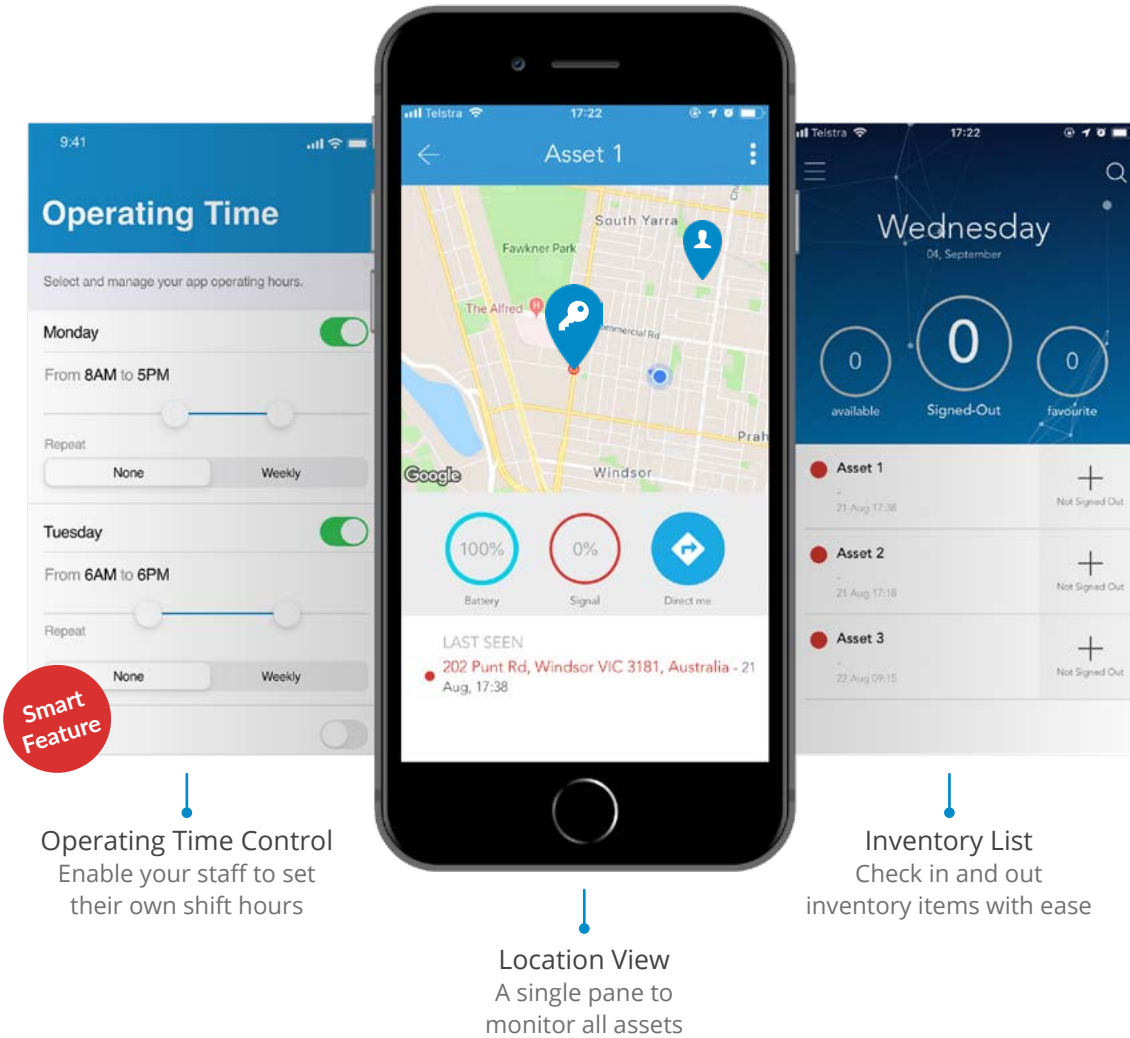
9:41

Operating Time

Select and manage your app operating hours.

Monday

From 8AM to 5PM

Repeat

None Weekly

Tuesday

From 6AM to 6PM

Repeat

None Weekly

Smart Feature

Telstra 17:22

Asset 1

South Yarra

Fawkner Park

The Alfred

Commercial Rd

Prah

Windsor

Google

100%
Battery

0%
Signal

Direct me

LAST SEEN

202 Punt Rd, Windsor VIC 3181, Australia - 21 Aug, 17:38

Telstra 17:22

Wednesday
04, September

0
available

0
Signed-Out

0
favourite

Asset 1
-
21 Aug 17:38
Not Signed Out

Asset 2
-
21 Aug 17:18
Not Signed Out

Asset 3
-
22 Aug 09:15
Not Signed Out

Operating Time Control
Enable your staff to set their own shift hours

Location View
A single pane to monitor all assets

Inventory List
Check in and out inventory items with ease